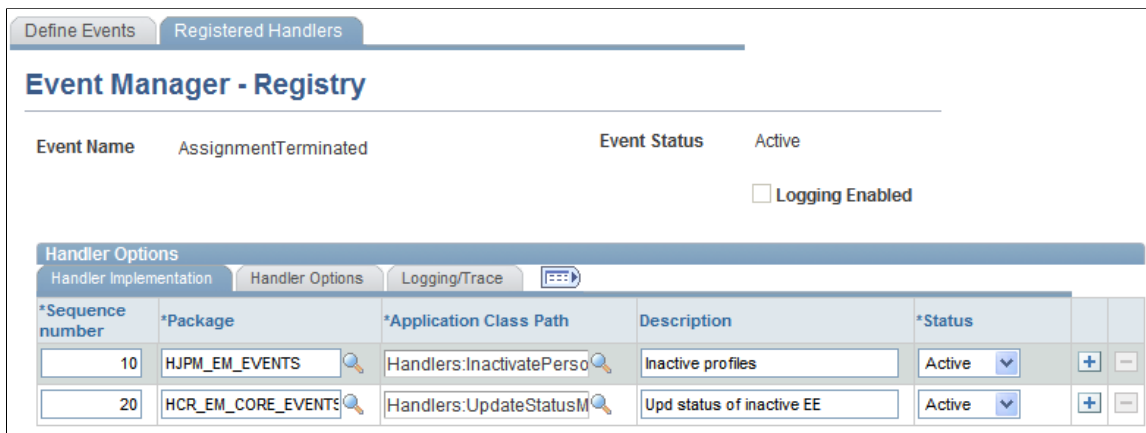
Define Events | Registered Handlers

Event Manager - Registry

Event Name AssignmentTerminated

Event Status Active

Logging Enabled

Handler Options

Handler Implementation | Handler Options | Logging/Trace

| *Sequence number | *Package | *Application Class Path | Description | *Status | | |
|---|---|---|---|---|---|---|
| 10 | HJPM_EM_EVENTS | Handlers:InactivatePerso | Inactive profiles | Active | + | − |
| 20 | HCR_EM_CORE_EVENTS | Handlers:UpdateStatusM | Upd status of inactive EE | Active | + | − |